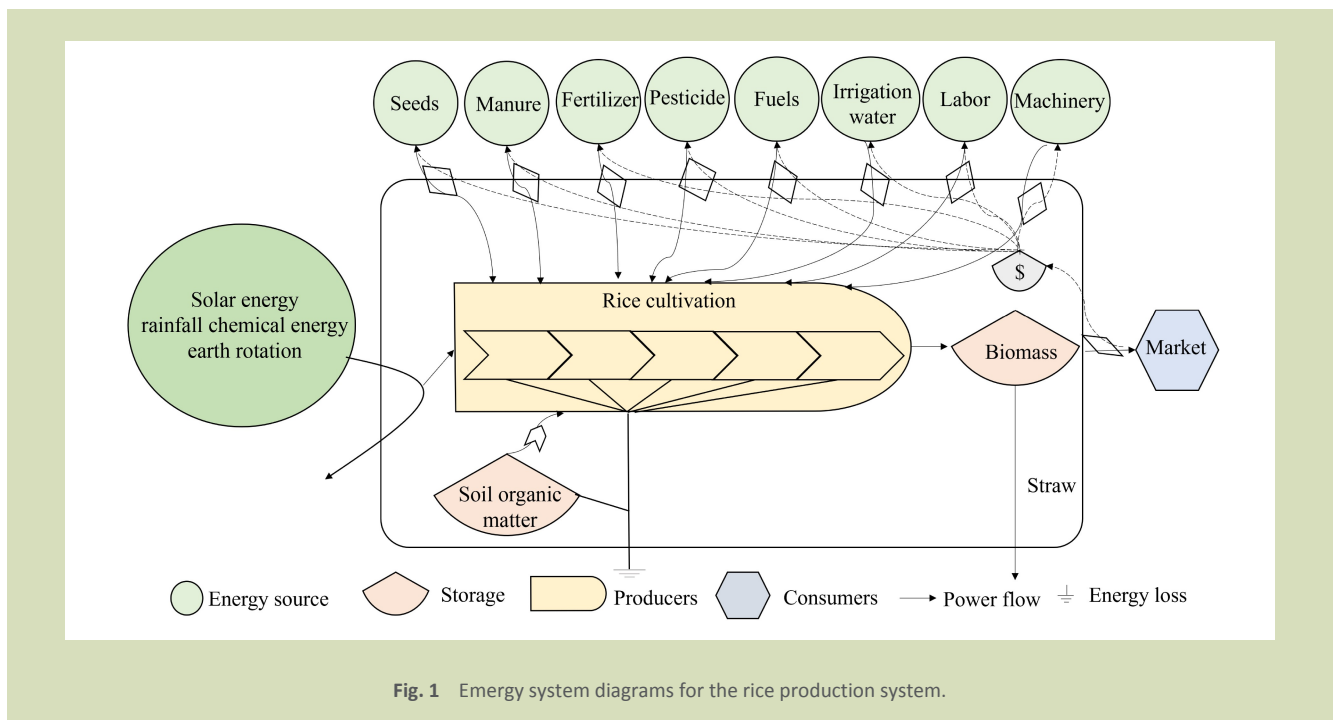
Seeds

Manure

Fertilizer

Pesticide

Fuels

Irrigation water

Labor

Machinery

Solar energy rainfall chemical energy earth rotation

Rice cultivation

$

Biomass

Market

Soil organic matter

Straw

Energy source

Storage

Producers

Consumers

Power flow

Energy loss

**Fig. 1** Emergy system diagrams for the rice production system.